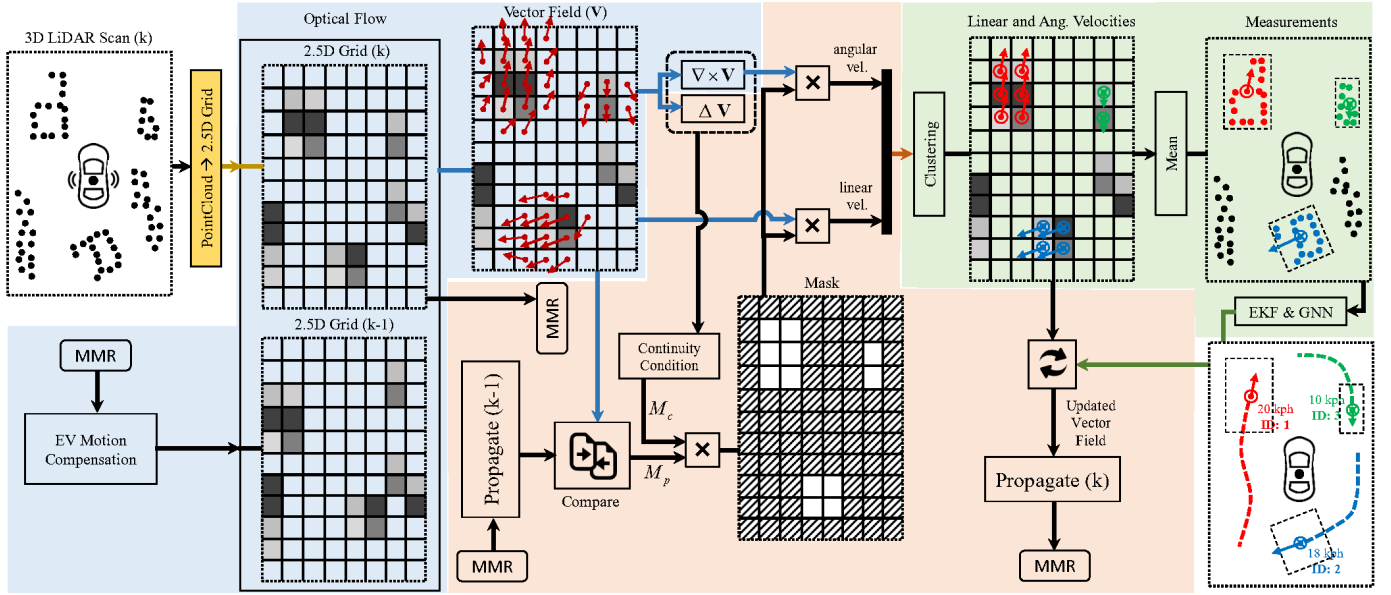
3D LiDAR Scan (k)

PointCloud → 2.5D Grid

Optical Flow

2.5D Grid (k)

2.5D Grid (k-1)

Vector Field (**V**)

$\nabla \times \mathbf{V}$

$\Delta \mathbf{V}$

angular vel.

linear vel.

MMR

EV Motion Compensation

MMR

Propagate (k-1)

MMR

Compare

Continuity Condition

$M_c$

$M_p$

Mask

Linear and Ang. Velocities

Clustering

Mean

Measurements

EKF & GNN

Updated Vector Field

Propagate (k)

MMR

20 kph
ID: 1

10 kph
ID: 3

18 kph
ID: 2